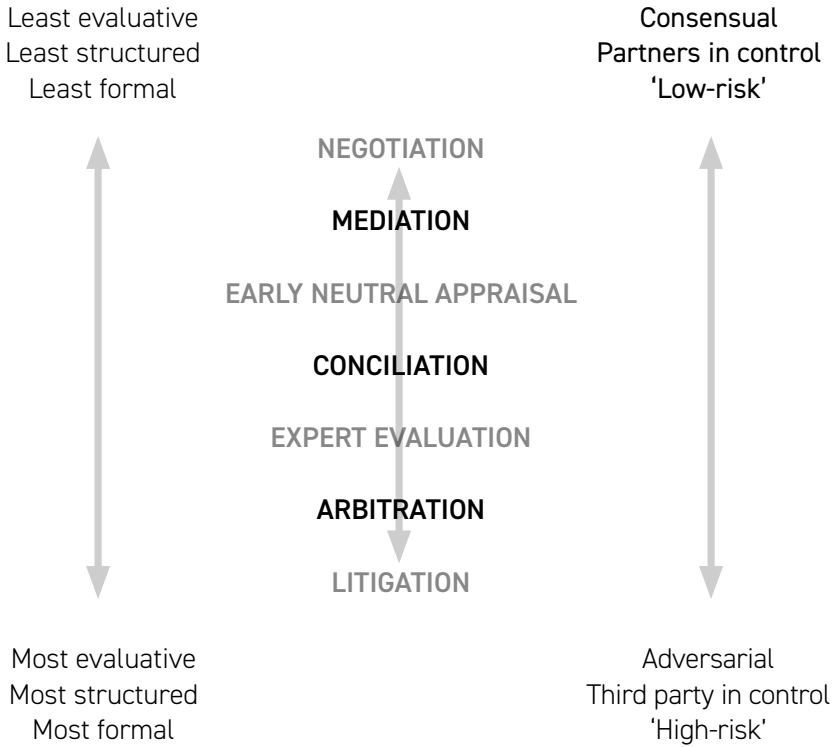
Least evaluative
Least structured
Least formal

Consensual
Partners in control
'Low-risk'

NEGOTIATION

MEDIATION

EARLY NEUTRAL APPRAISAL

CONCILIATION

EXPERT EVALUATION

ARBITRATION

LITIGATION

Most evaluative
Most structured
Most formal

Adversarial
Third party in control
'High-risk'